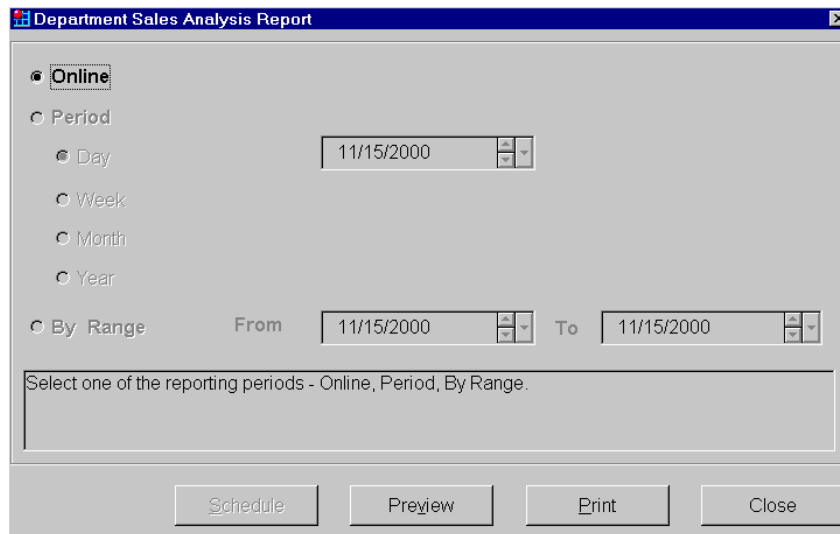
Department Sales Analysis Report

Online

Period

Day

11/15/2000

Week

Month

Year

By Range

From

11/15/2000

To

11/15/2000

Select one of the reporting periods - Online, Period, By Range.

Schedule

Preview

Print

Close